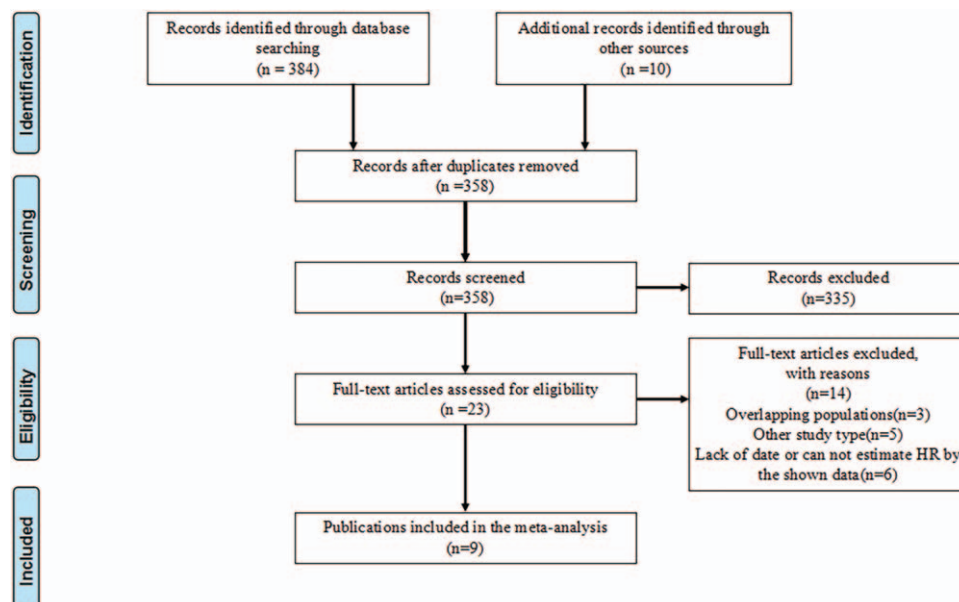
Identification

Records identified through database searching
(n = 384)

Additional records identified through other sources
(n =10)

Records after duplicates removed
(n =358)

Screening

Records screened
(n=358)

Records excluded
(n=335)

Eligibility

Full-text articles assessed for eligibility
(n =23)

Full-text articles excluded, with reasons
(n=14)
Overlapping populations(n=3)
Other study type(n=5)
Lack of date or can not estimate HR by the shown data(n=6)

Included

Publications included in the meta-analysis
(n=9)